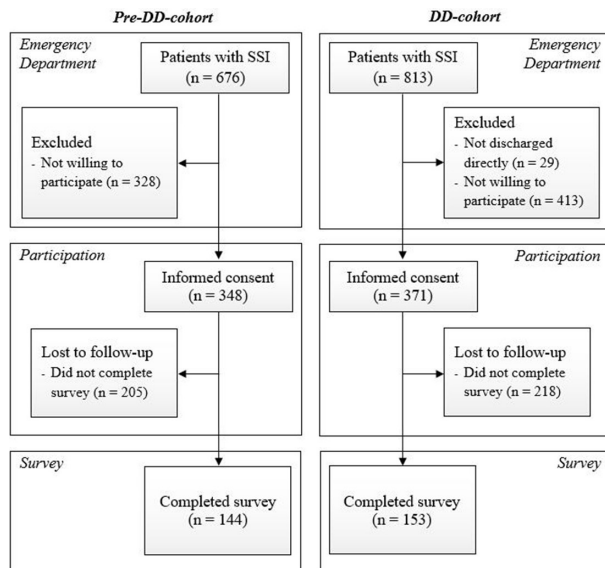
Pre-DD-cohort

Emergency Department

Patients with SSI (n = 676)

Excluded
- Not willing to participate (n = 328)

Participation

Informed consent (n = 348)

Lost to follow-up
- Did not complete survey (n = 205)

Survey

Completed survey (n = 144)

DD-cohort

Emergency Department

Patients with SSI (n = 813)

Excluded
- Not discharged directly (n = 29)
- Not willing to participate (n = 413)

Participation

Informed consent (n = 371)

Lost to follow-up
- Did not complete survey (n = 218)

Survey

Completed survey (n = 153)